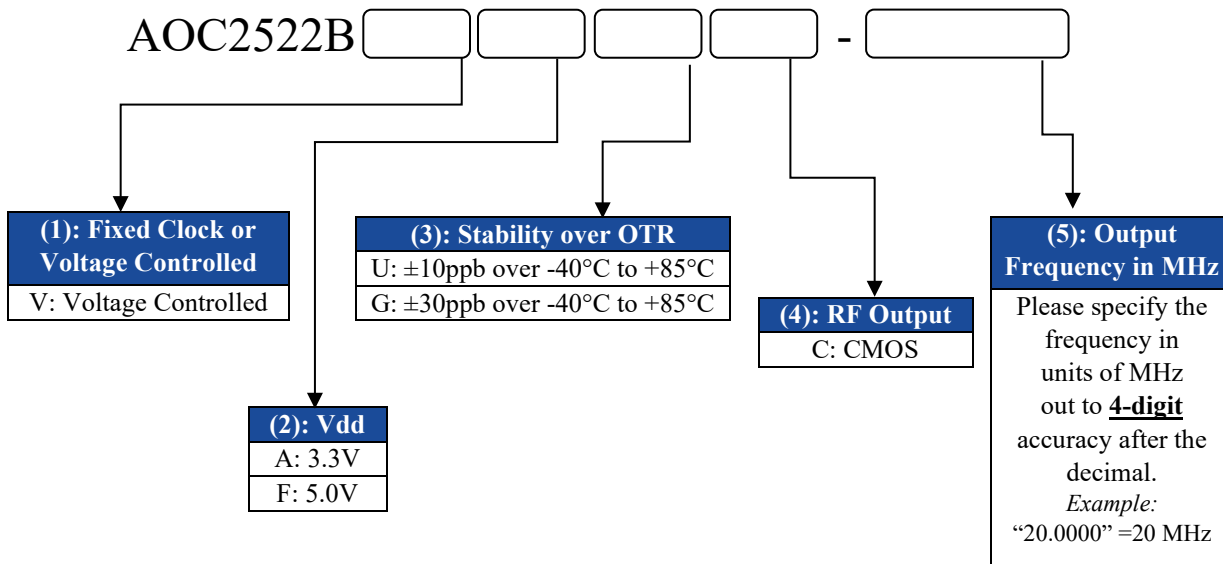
AOC2522B - 

(1): Fixed Clock or Voltage Controlled
V: Voltage Controlled

(2): Vdd
A: 3.3V
F: 5.0V

(3): Stability over OTR
U: ±10ppb over -40°C to +85°C
G: ±30ppb over -40°C to +85°C

(4): RF Output
C: CMOS

(5): Output Frequency in MHz
Please specify the frequency in units of MHz out to **4-digit** accuracy after the decimal.
*Example:*
“20.0000” =20 MHz